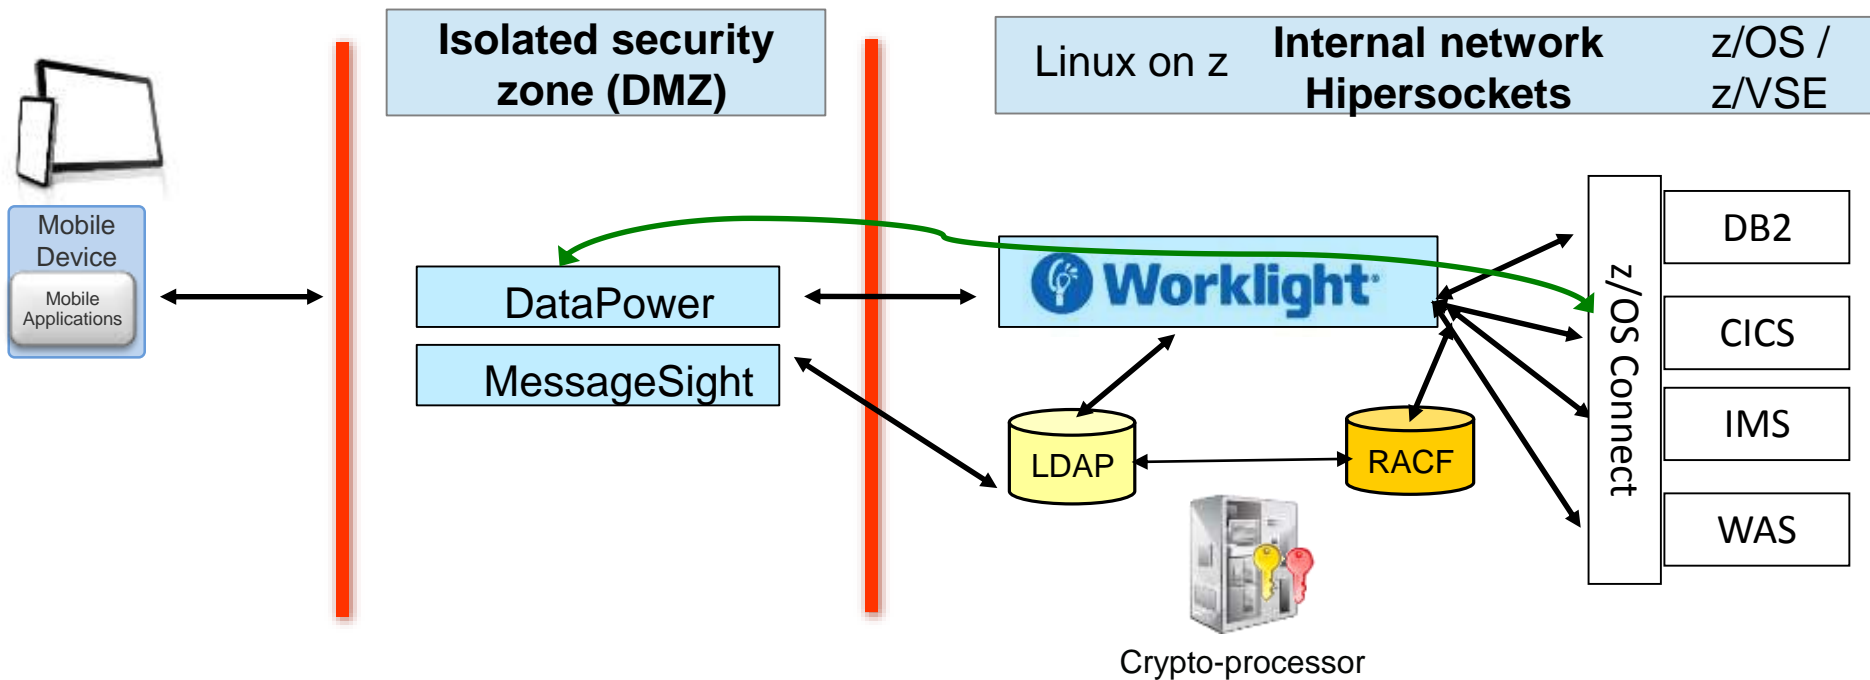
Isolated security zone (DMZ)

Linux on z

Internal network Hipersockets

z/OS / z/VSE

Mobile Device

Mobile Applications

DataPower

MessageSight

Worklight

LDAP

RACF

Crypto-processor

z/OS Connect

DB2

CICS

IMS

WAS